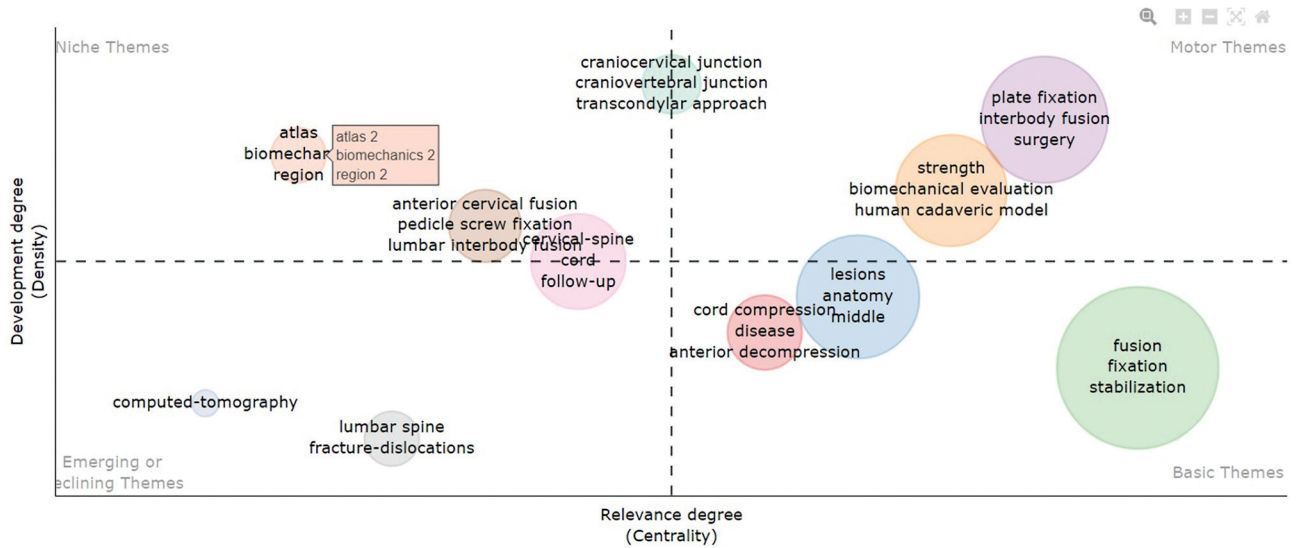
Niche Themes

Motor Themes

craniocervical junction
craniovertebral junction
transcondylar approach

atlas
biomechar
region

atlas 2
biomechanics 2
region 2

plate fixation
interbody fusion
surgery

strength
biomechanical evaluation
human cadaveric model

anterior cervical fusion
pedicle screw fixation
lumbar interbody fusion

cervical-spine
cord
follow-up

Development degree
(Density)

lesions
anatomy
middle

cord compression
disease
anterior decompression

fusion
fixation
stabilization

computed-tomography

lumbar spine
fracture-dislocations

Emerging or
eclining Themes

Basic Themes

Relevance degree
(Centrality)